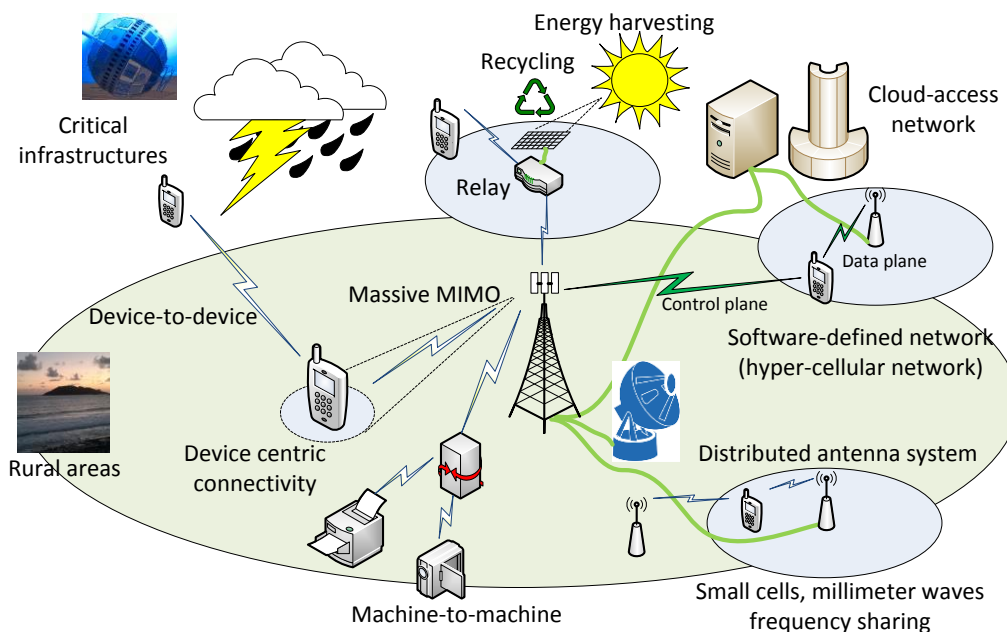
Energy harvesting

Recycling

Cloud-access network

Critical infrastructures

Relay

Data plane

Massive MIMO

Control plane

Device-to-device

Software-defined network (hyper-cellular network)

Rural areas

Device centric connectivity

Distributed antenna system

Machine-to-machine

Small cells, millimeter waves frequency sharing